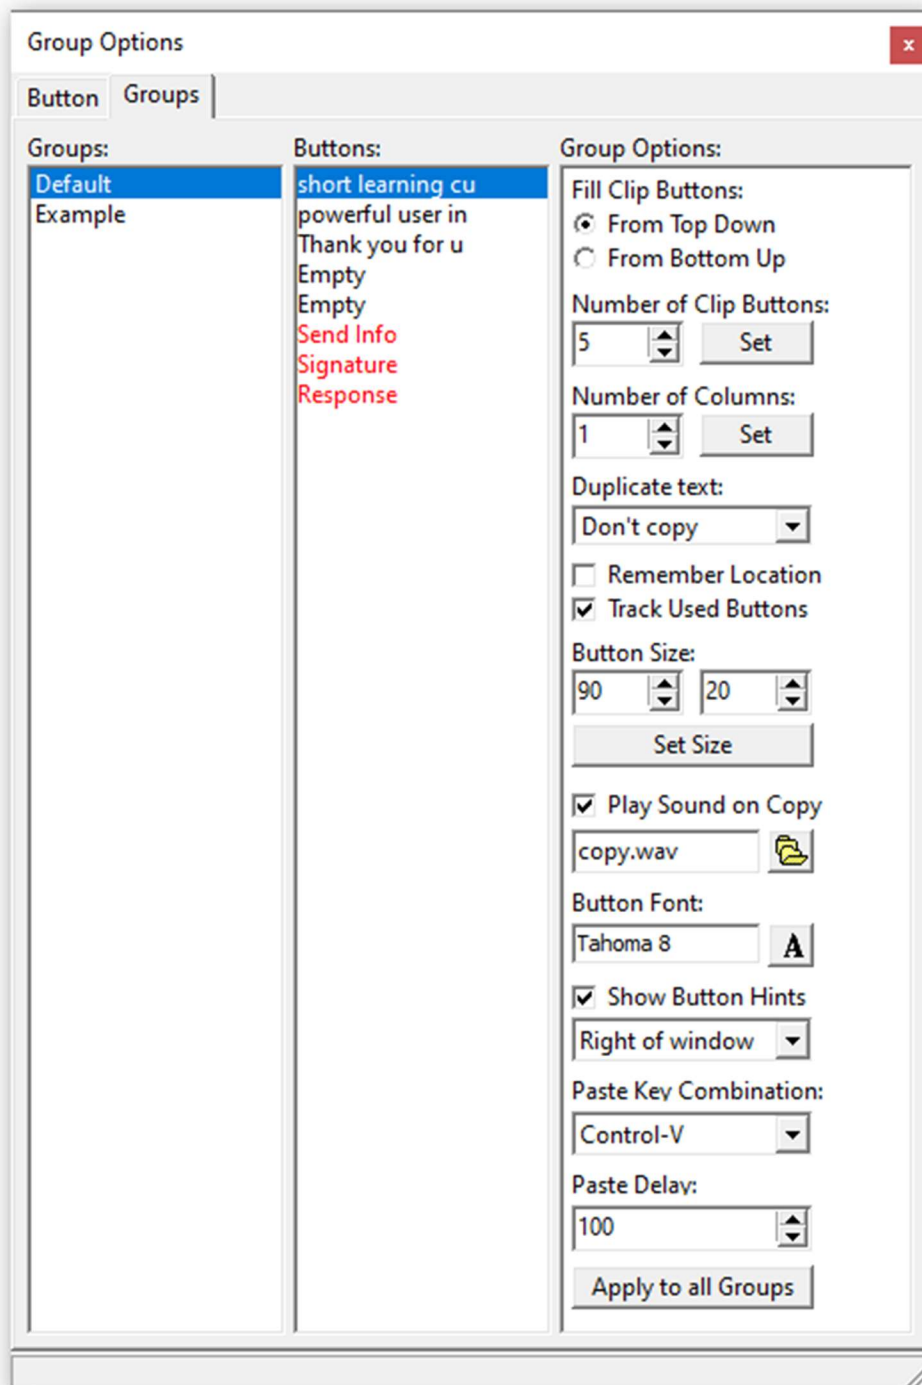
Group Options
x

Button
Groups

Groups:
Default
Example

Buttons:
short learning cu
powerful user in
Thank you for u
Empty
Empty
Send Info
Signature
Response

Group Options:
Fill Clip Buttons:
From Top Down
From Bottom Up

Number of Clip Buttons:
5
Set

Number of Columns:
1
Set

Duplicate text:
Don't copy

Remember Location
Track Used Buttons

Button Size:
90
20
Set Size

Play Sound on Copy
copy.wav

Button Font:
Tahoma 8
A

Show Button Hints
Right of window

Paste Key Combination:
Control-V

Paste Delay:
100

Apply to all Groups